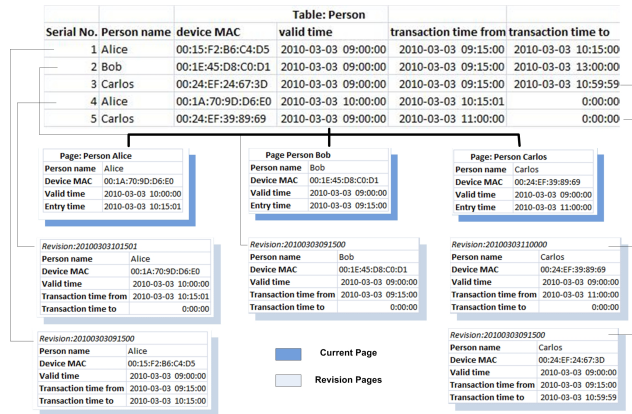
Table: Person

| Serial No. | Person name | device MAC | valid time | transaction time from | transaction time to |
|---|---|---|---|---|---|
| 1 | Alice | 00:15:F2:B6:C4:D5 | 2010-03-03 09:00:00 | 2010-03-03 09:15:00 | 2010-03-03 10:15:00 |
| 2 | Bob | 00:1E:45:D8:C0:D1 | 2010-03-03 09:00:00 | 2010-03-03 09:15:00 | 2010-03-03 13:00:00 |
| 3 | Carlos | 00:24:EF:24:67:3D | 2010-03-03 09:00:00 | 2010-03-03 09:15:00 | 2010-03-03 10:59:59 |
| 4 | Alice | 00:1A:70:9D:D6:E0 | 2010-03-03 10:00:00 | 2010-03-03 10:15:01 | 0:00:00 |
| 5 | Carlos | 00:24:EF:39:89:69 | 2010-03-03 09:00:00 | 2010-03-03 11:00:00 | 0:00:00 |

Page: Person Alice

| Person name | Alice |
|---|---|
| Device MAC | 00:1A:70:9D:D6:E0 |
| Valid time | 2010-03-03 10:00:00 |
| Entry time | 2010-03-03 10:15:01 |

Page Person Bob

| Person name | Bob |
|---|---|
| Device MAC | 00:1E:45:D8:C0:D1 |
| Valid time | 2010-03-03 09:00:00 |
| Entry time | 2010-03-03 09:15:00 |

Page: Person Carlos

| Person name | Carlos |
|---|---|
| Device MAC | 00:24:EF:39:89:69 |
| Valid time | 2010-03-03 09:00:00 |
| Entry time | 2010-03-03 11:00:00 |

Revision:20100303101501

| Person name | Alice |
|---|---|
| Device MAC | 00:1A:70:9D:D6:E0 |
| Valid time | 2010-03-03 10:00:00 |
| Transaction time from | 2010-03-03 10:15:01 |
| Transaction time to | 0:00:00 |

Revision:20100303091500

| Person name | Bob |
|---|---|
| Device MAC | 00:1E:45:D8:C0:D1 |
| Valid time | 2010-03-03 09:00:00 |
| Transaction time from | 2010-03-03 09:15:00 |
| Transaction time to | 0:00:00 |

Revision:20100303110000

| Person name | Carlos |
|---|---|
| Device MAC | 00:24:EF:39:89:69 |
| Valid time | 2010-03-03 09:00:00 |
| Transaction time from | 2010-03-03 11:00:00 |
| Transaction time to | 0:00:00 |

Revision:20100303091500

| Person name | Alice |
|---|---|
| Device MAC | 00:15:F2:B6:C4:D5 |
| Valid time | 2010-03-03 09:00:00 |
| Transaction time from | 2010-03-03 09:15:00 |
| Transaction time to | 2010-03-03 10:15:00 |

Current Page

Revision Pages

Revision:20100303091500

| Person name | Carlos |
|---|---|
| Device MAC | 00:24:EF:24:67:3D |
| Valid time | 2010-03-03 09:00:00 |
| Transaction time from | 2010-03-03 09:15:00 |
| Transaction time to | 2010-03-03 10:59:59 |